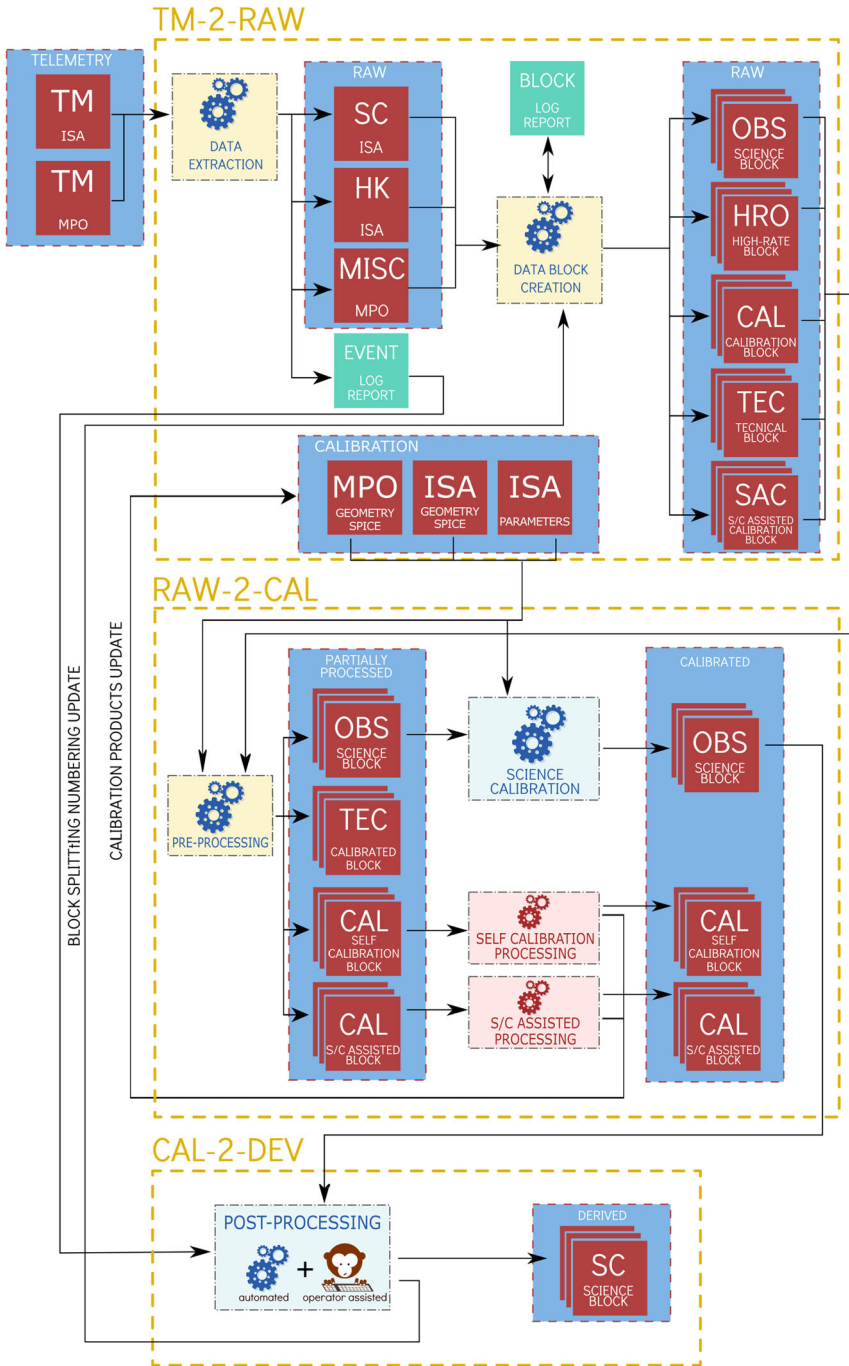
TM-2-RAW

TELEMETRY
TM
ISA
TM
MPO

DATA EXTRACTION

RAW
SC
ISA
HK
ISA
MISC
MPO

BLOCK
LOG REPORT

DATA BLOCK CREATION

EVENT
LOG REPORT

RAW
OBS
SCIENCE BLOCK
HRO
HIGH-RATE BLOCK
CAL
CALIBRATION BLOCK
TEC
TECNICAL BLOCK
SAC
S/C ASSISTED CALIBRATION BLOCK

CALIBRATION
MPO
GEOMETRY SPICE
ISA
GEOMETRY SPICE
ISA
PARAMETERS

RAW-2-CAL

BLOCK SPLITTING NUMBERING UPDATE
CALIBRATION PRODUCTS UPDATE

PRE-PROCESSING

PARTIALLY PROCESSED
OBS
SCIENCE BLOCK
TEC
CALIBRATED BLOCK
CAL
SELF CALIBRATION BLOCK
CAL
S/C ASSISTED BLOCK

SCIENCE CALIBRATION
SELF CALIBRATION PROCESSING
S/C ASSISTED PROCESSING

CALIBRATED
OBS
SCIENCE BLOCK
CAL
SELF CALIBRATION BLOCK
CAL
S/C ASSISTED BLOCK

CAL-2-DEV

POST-PROCESSING
automated + operator assisted

DERIVED
SC
SCIENCE BLOCK